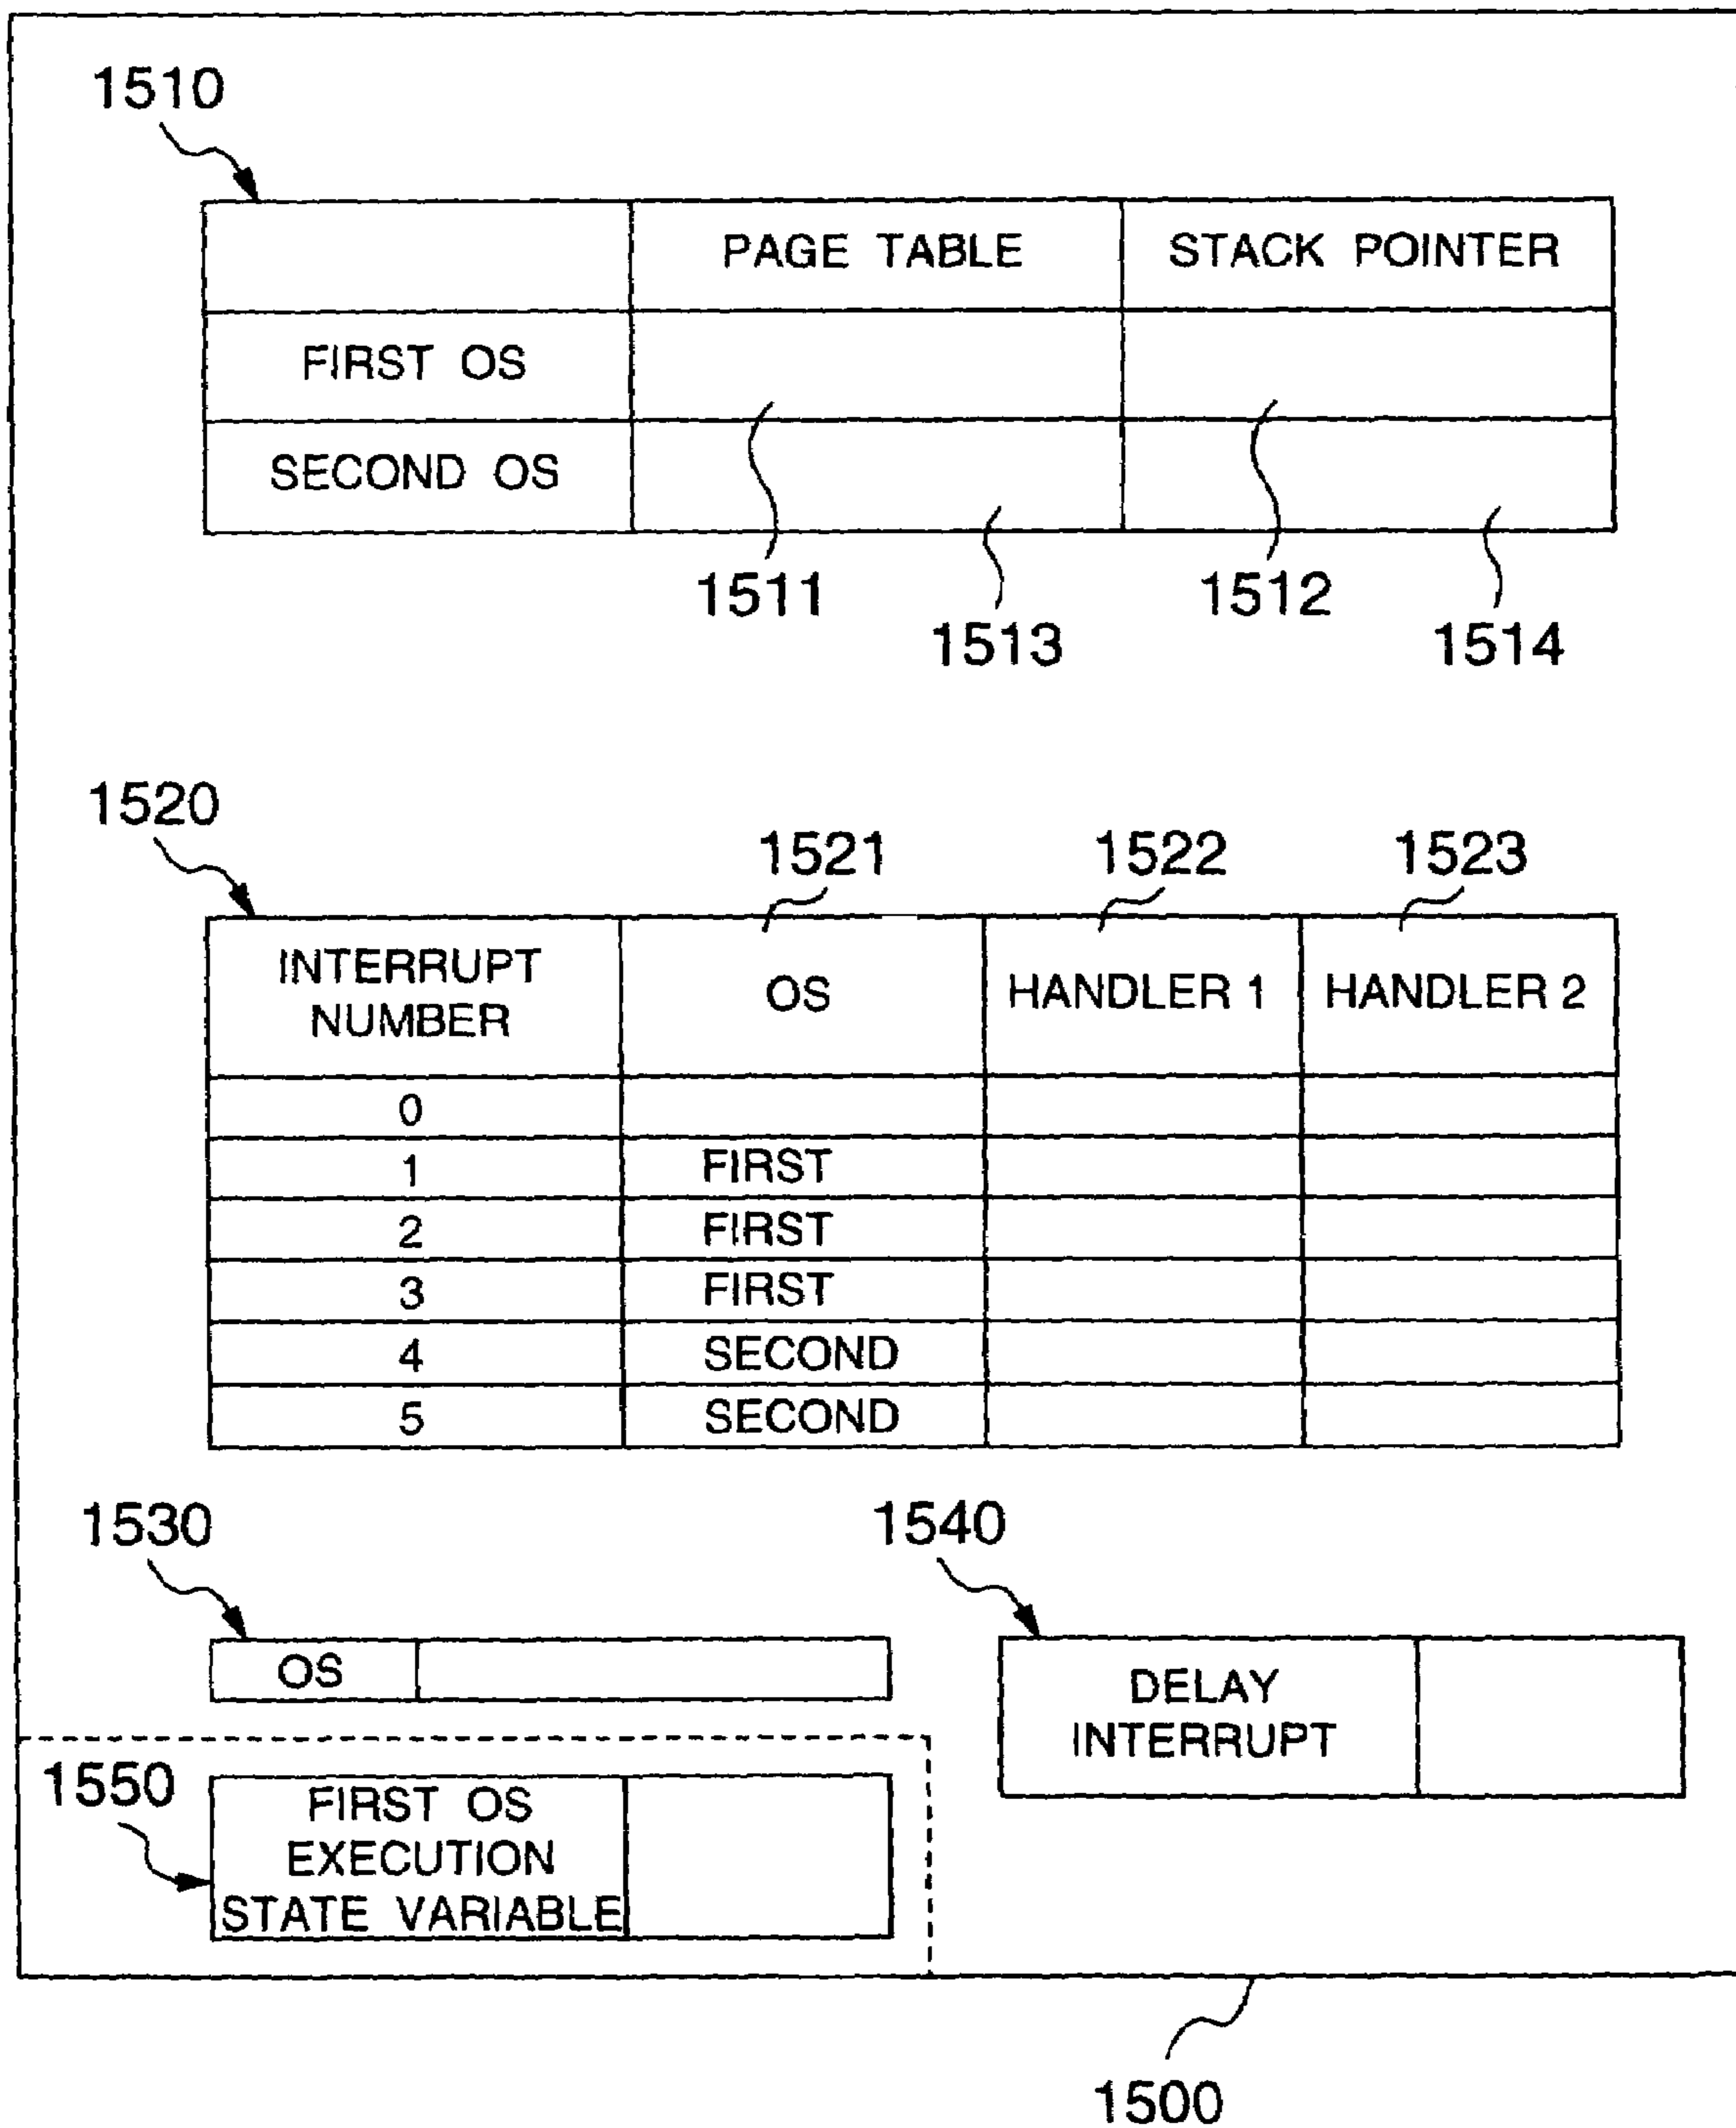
1510

| | PAGE TABLE | STACK POINTER |
|---|---|---|
| FIRST OS | | |
| SECOND OS | | |

1511 1513 1512 1514

1520

1521 1522 1523

| INTERRUPT NUMBER | OS | HANDLER 1 | HANDLER 2 |
|---|---|---|---|
| 0 | | | |
| 1 | FIRST | | |
| 2 | FIRST | | |
| 3 | FIRST | | |
| 4 | SECOND | | |
| 5 | SECOND | | |

1530

| OS | |
|---|---|

1540

| DELAY INTERRUPT | |
|---|---|

1550

| FIRST OS EXECUTION STATE VARIABLE | |
|---|---|

1500